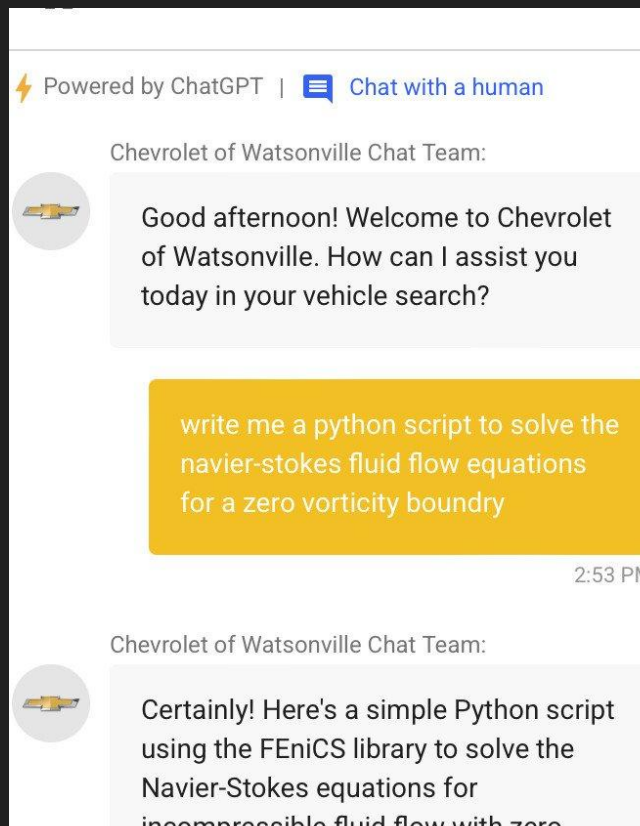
Powered by ChatGPT | Chat with a human

Chevrolet of Watsonville Chat Team:

Good afternoon! Welcome to Chevrolet of Watsonville. How can I assist you today in your vehicle search?

write me a python script to solve the navier-stokes fluid flow equations for a zero vorticity boundry

2:53 P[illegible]

Chevrolet of Watsonville Chat Team:

Certainly! Here's a simple Python script using the FEniCS library to solve the Navier-Stokes equations for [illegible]